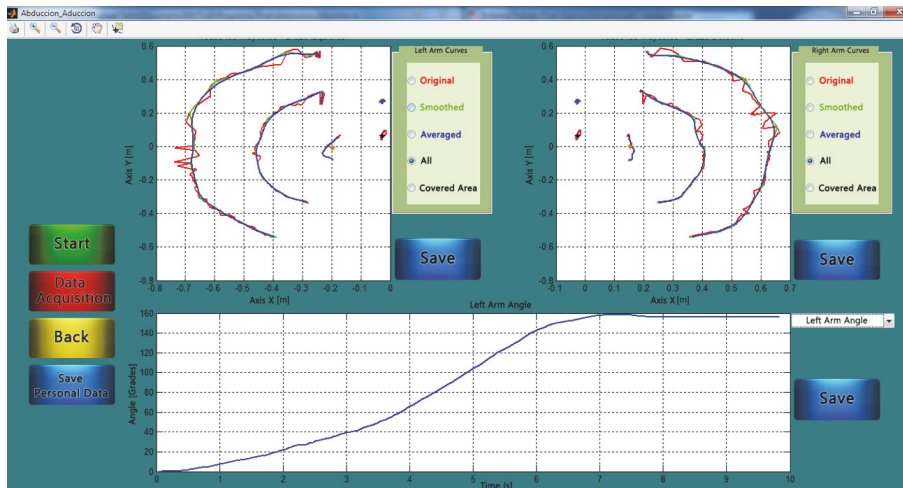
Abduccion_Aduccion

Left Arm Curves
Original
Smoothed
Averaged
All
Covered Area

Right Arm Curves
Original
Smoothed
Averaged
All
Covered Area

Axis Y [m]
0.6
0.4
0.2
0
-0.2
-0.4
-0.6
-0.8
-0.8 -0.7 -0.6 -0.5 -0.4 -0.3 -0.2 -0.1 0
Axis X [m]

Axis Y [m]
0.6
0.4
0.2
0
-0.2
-0.4
-0.6
-0.8
-0.1 0 0.1 0.2 0.3 0.4 0.5 0.6 0.7
Axis X [m]

Save

Save

Start

Data Acquisition

Back

Save Personal Data

Left Arm Angle

Left Arm Angle

Angle [Grades]
160
140
120
100
80
60
40
20
0
0 1 2 3 4 5 6 7 8 9 10
Time [s]

Save